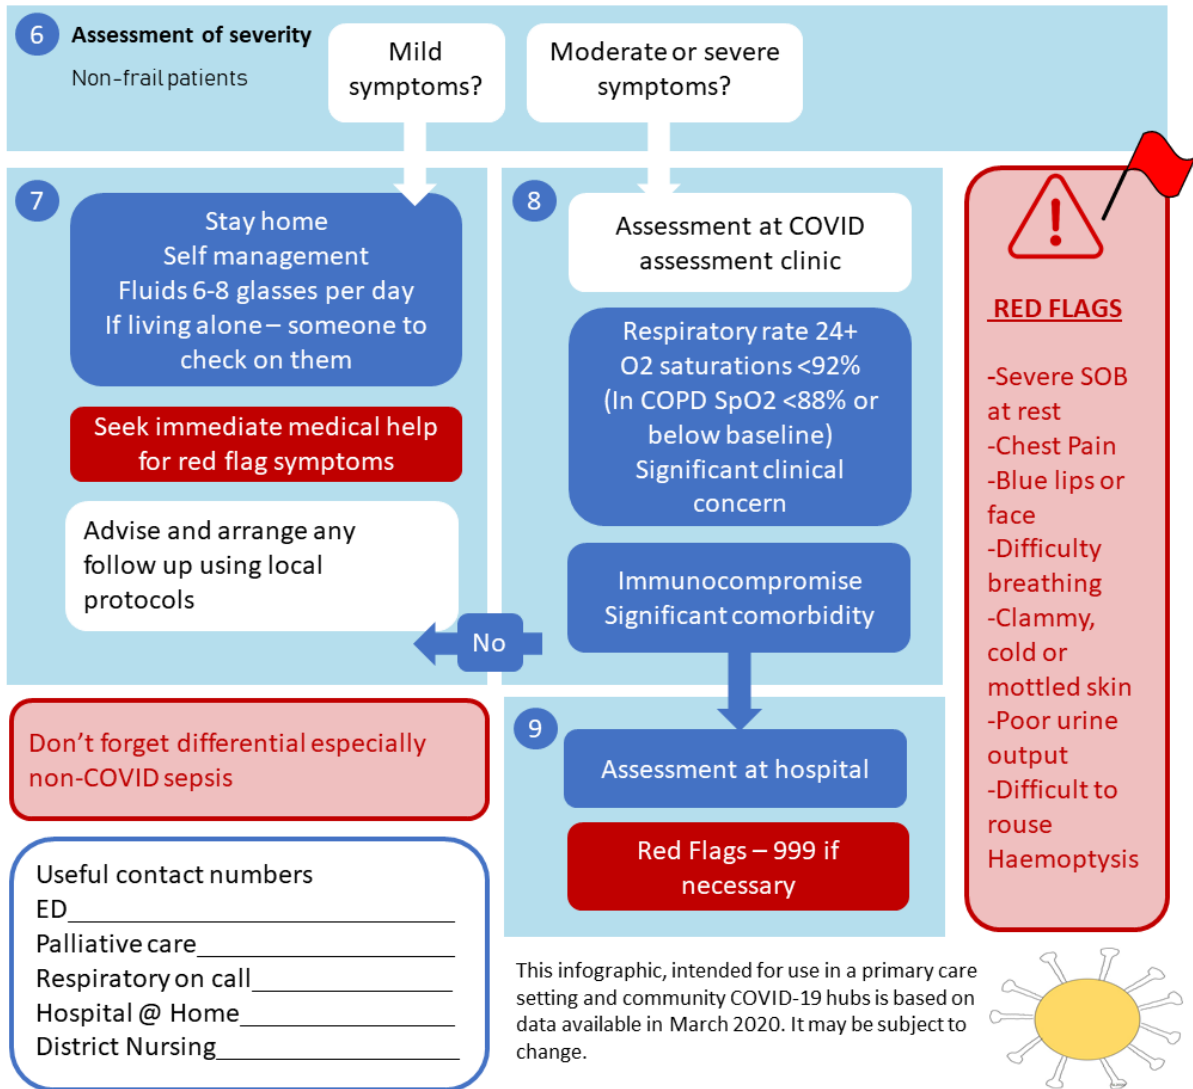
6 Assessment of severity

Non-frail patients

Mild symptoms?

Moderate or severe symptoms?

7

Stay home
Self management
Fluids 6-8 glasses per day
If living alone – someone to check on them

Seek immediate medical help for red flag symptoms

Advise and arrange any follow up using local protocols

No

8

Assessment at COVID assessment clinic

Respiratory rate 24+
O2 saturations <92%
(In COPD SpO2 <88% or below baseline)
Significant clinical concern

Immunocompromise
Significant comorbidity

9

Assessment at hospital

Red Flags – 999 if necessary

RED FLAGS

-Severe SOB at rest
-Chest Pain
-Blue lips or face
-Difficulty breathing
-Clammy, cold or mottled skin
-Poor urine output
-Difficult to rouse
Haemoptysis

Don't forget differential especially non-COVID sepsis

Useful contact numbers
ED____________________
Palliative care____________________
Respiratory on call____________________
Hospital @ Home____________________
District Nursing____________________

This infographic, intended for use in a primary care setting and community COVID-19 hubs is based on data available in March 2020. It may be subject to change.